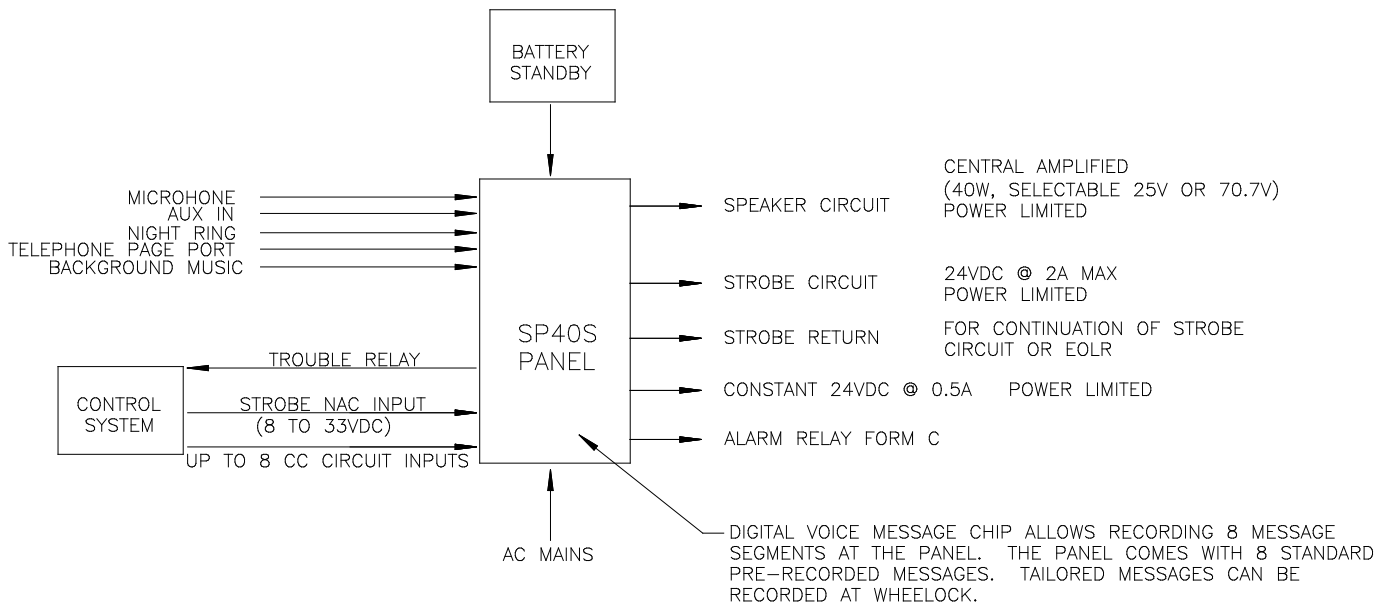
BATTERY STANDBY

MICROHONE
AUX IN
NIGHT RING
TELEPHONE PAGE PORT
BACKGROUND MUSIC

SP40S PANEL

SPEAKER CIRCUIT

CENTRAL AMPLIFIED
(40W, SELECTABLE 25V OR 70.7V)
POWER LIMITED

STROBE CIRCUIT

24VDC @ 2A MAX
POWER LIMITED

STROBE RETURN

FOR CONTINUATION OF STROBE CIRCUIT OR EOLR

CONSTANT 24VDC @ 0.5A POWER LIMITED

ALARM RELAY FORM C

CONTROL SYSTEM

TROUBLE RELAY

STROBE NAC INPUT
(8 TO 33VDC)

UP TO 8 CC CIRCUIT INPUTS

AC MAINS

DIGITAL VOICE MESSAGE CHIP ALLOWS RECORDING 8 MESSAGE SEGMENTS AT THE PANEL. THE PANEL COMES WITH 8 STANDARD PRE-RECORDED MESSAGES. TAILORED MESSAGES CAN BE RECORDED AT WHEELOCK.